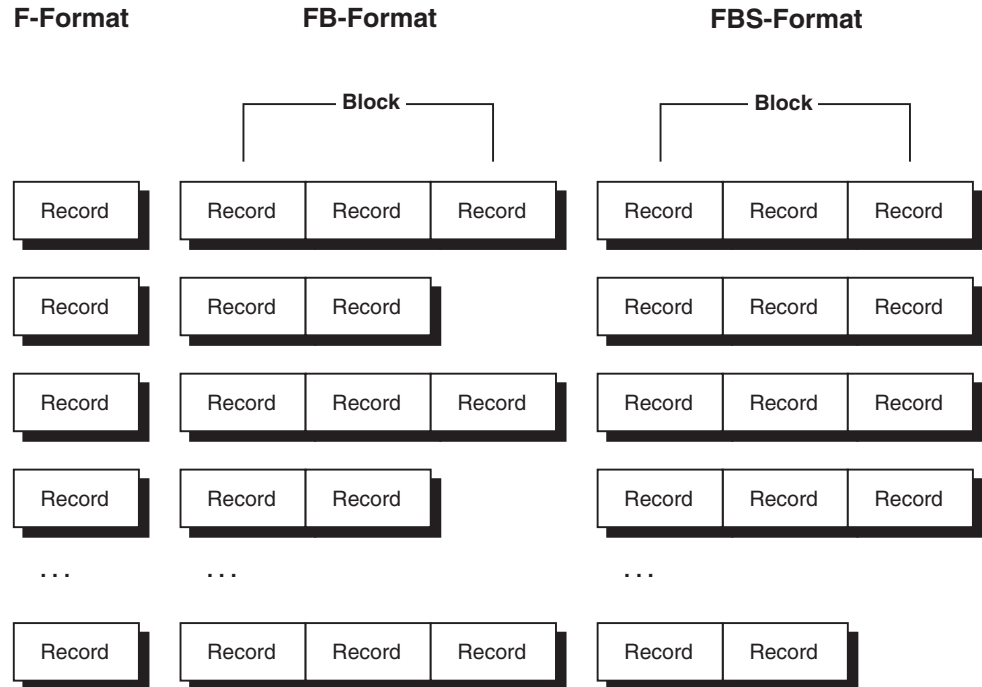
F-Format

FB-Format

FBS-Format

Block

Block

Record

Record Record Record

Record Record Record

Record

Record Record

Record Record Record

Record

Record Record Record

Record Record Record

Record

Record Record

Record Record Record

. . .

. . .

. . .

Record

Record Record Record

Record Record